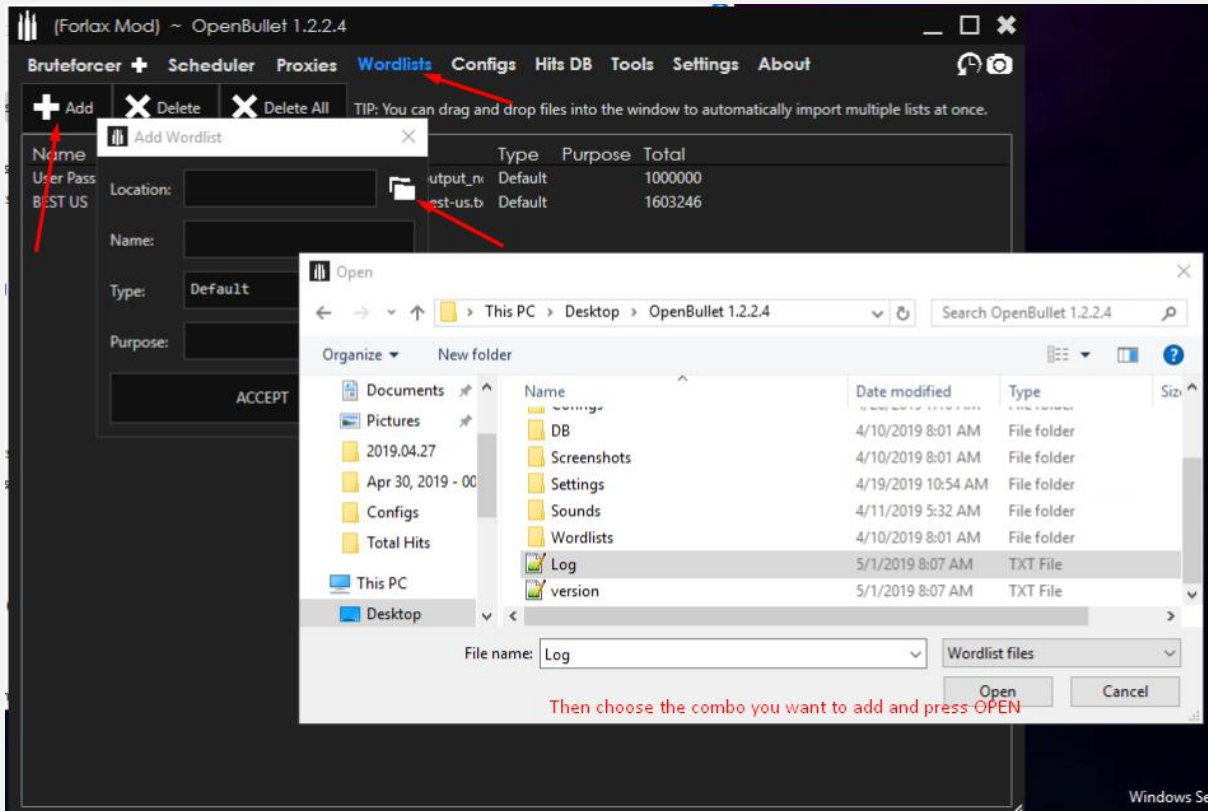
(Forlax Mod) ~ OpenBullet 1.2.2.4

Bruteforcer Scheduler Proxies Wordlists Configs Hits DB Tools Settings About

Add Delete Delete All TIP: You can drag and drop files into the window to automatically import multiple lists at once.

| Name | | Type | Purpose | Total |
|---|---|---|---|---|
| User Pass | utput_n | Default | | 1000000 |
| BEST US | est-us.t | Default | | 1603246 |

Add Wordlist

Location:

Name:

Type: Default

Purpose:

ACCEPT

Open

This PC > Desktop > OpenBullet 1.2.2.4

Search OpenBullet 1.2.2.4

Organize New folder

Documents
Pictures
2019.04.27
Apr 30, 2019 - 00
Configs
Total Hits
This PC
Desktop

| Name | Date modified | Type | Siz |
|---|---|---|---|
| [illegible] | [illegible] | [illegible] | |
| DB | 4/10/2019 8:01 AM | File folder | |
| Screenshots | 4/10/2019 8:01 AM | File folder | |
| Settings | 4/19/2019 10:54 AM | File folder | |
| Sounds | 4/11/2019 5:32 AM | File folder | |
| Wordlists | 4/10/2019 8:01 AM | File folder | |
| Log | 5/1/2019 8:07 AM | TXT File | |
| version | 5/1/2019 8:07 AM | TXT File | |

File name: Log

Wordlist files

Open Cancel

Then choose the combo you want to add and press OPEN

Windows Se